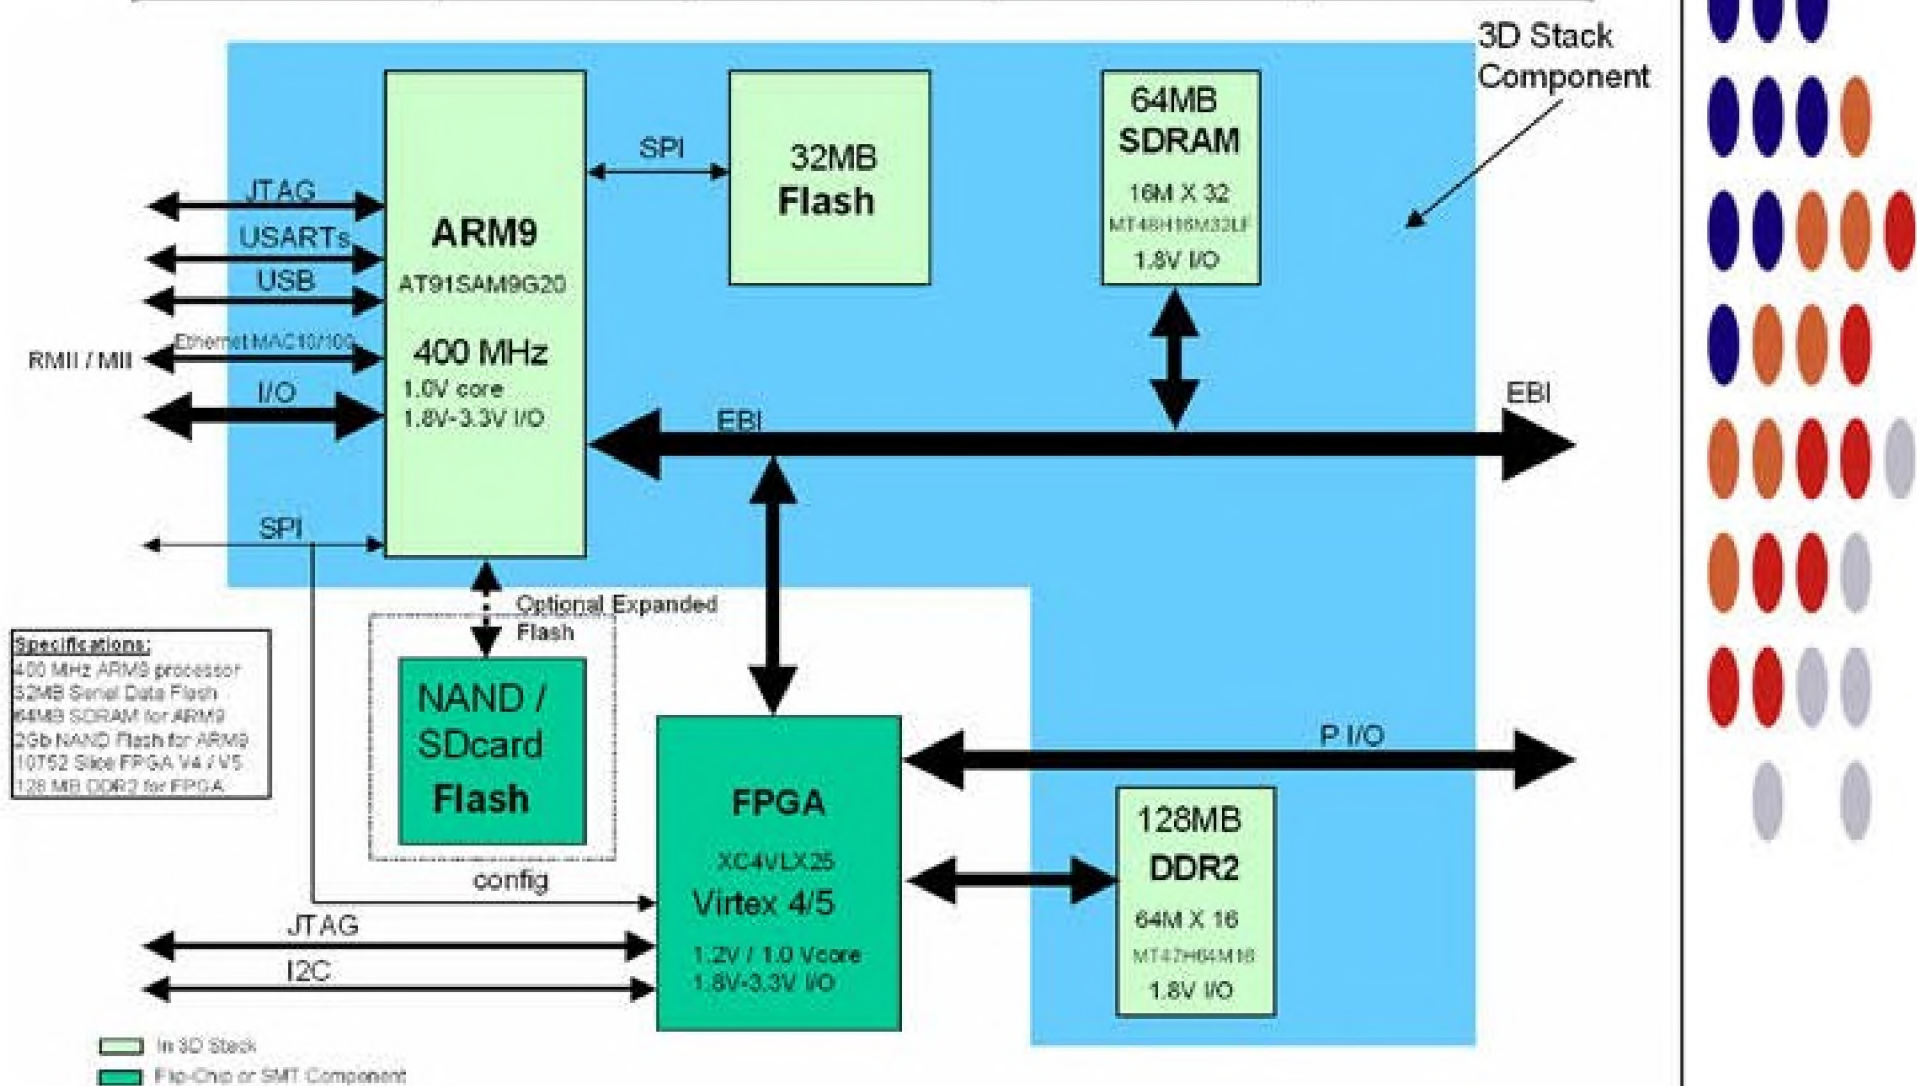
3D Stack Component

ARM9
AT91SAM9G20
400 MHz
1.0V core
1.8V-3.3V I/O

SPI

32MB
Flash

64MB
SDRAM
16M X 32
MT48H16M32LF
1.8V I/O

JTAG
USARTs
USB
Ethernet MAC10/100
RMII / MII
I/O
SPI

EBI
EBI

Optional Expanded Flash

Specifications:
400 MHz ARM9 processor
32MB Serial Data Flash
64MB SDRAM for ARM9
2Gb NAND Flash for ARM9
10752 Slice FPGA V4 / V5
128 MB DDR2 for FPGA

NAND / SDcard
Flash

FPGA
XC4VLX25
Virtex 4/5
1.2V / 1.0 Vcore
1.8V-3.3V I/O

P I/O

128MB
DDR2
64M X 16
MT47H64M16
1.8V I/O

config
JTAG
I2C

In 3D Stack
Flip-Chip or SMT Component